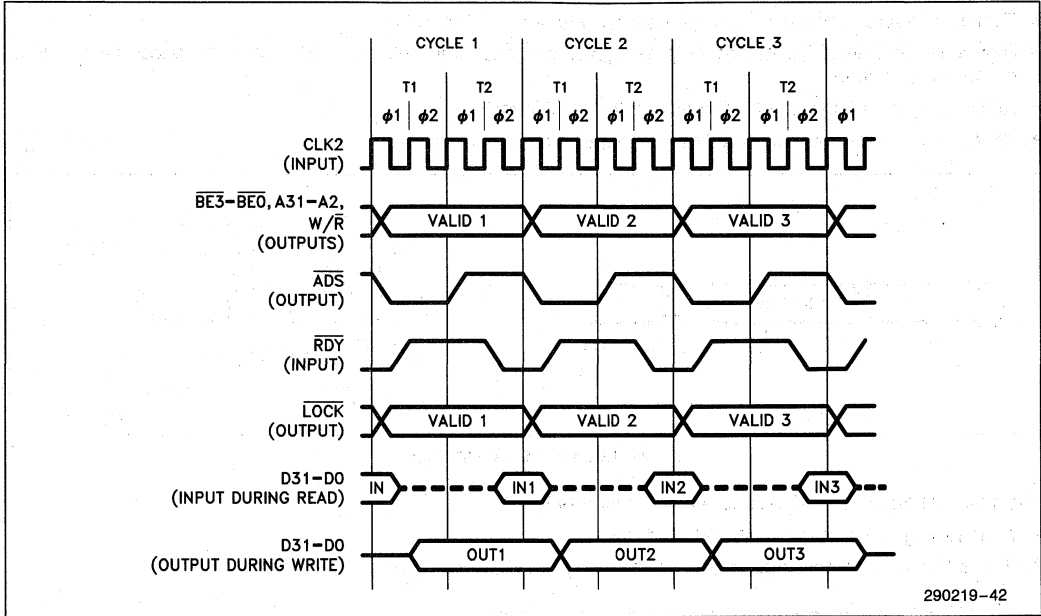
CYCLE 1 CYCLE 2 CYCLE 3

T1 T2 T1 T2 T1 T2

$\phi 1$ $\phi 2$ $\phi 1$ $\phi 2$ $\phi 1$ $\phi 2$ $\phi 1$ $\phi 2$ $\phi 1$ $\phi 2$ $\phi 1$ $\phi 2$ $\phi 1$

CLK2 (INPUT)

$\overline{BE3}$–$\overline{BE0}$, A31–A2, W/$\overline{R}$ (OUTPUTS)

VALID 1 VALID 2 VALID 3

$\overline{ADS}$ (OUTPUT)

$\overline{RDY}$ (INPUT)

$\overline{LOCK}$ (OUTPUT)

VALID 1 VALID 2 VALID 3

D31–D0 (INPUT DURING READ)

IN IN1 IN2 IN3

D31–D0 (OUTPUT DURING WRITE)

OUT1 OUT2 OUT3

290219–42